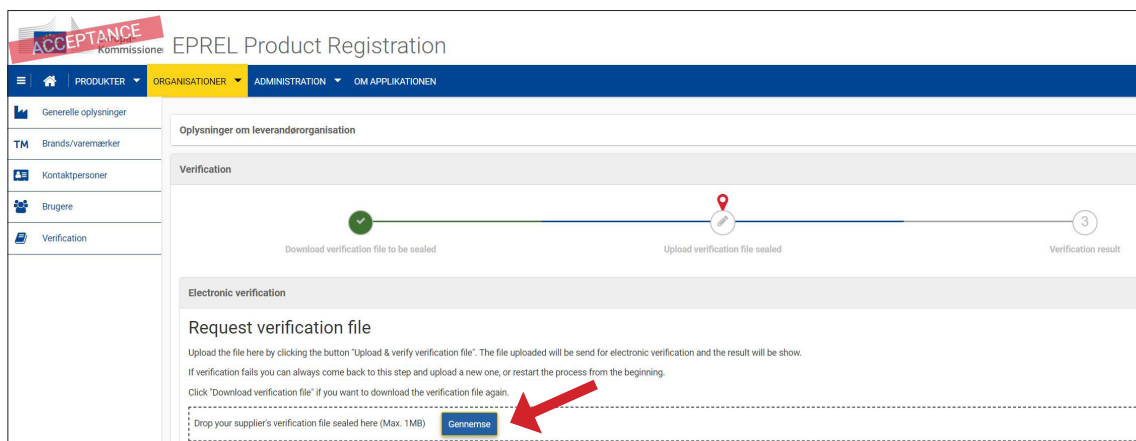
ACCEPTANCE
Kommissionen

EPREL Product Registration

PRODUKTER ORGANISATIONER ADMINISTRATION OM APPLIKATIONEN

Generelle oplysninger
TM Brands/varemærker
Kontaktpersoner
Brugere
Verification

Oplysninger om leverandørorganisation

Verification

Download verification file to be sealed
Upload verification file sealed
3
Verification result

Electronic verification

Request verification file

Upload the file here by clicking the button "Upload & verify verification file". The file uploaded will be send for electronic verification and the result will be show.

If verification fails you can always come back to this step and upload a new one, or restart the process from the beginning.

Click "Download verification file" if you want to download the verification file again.

Drop your supplier's verification file sealed here (Max. 1MB) Gennemse